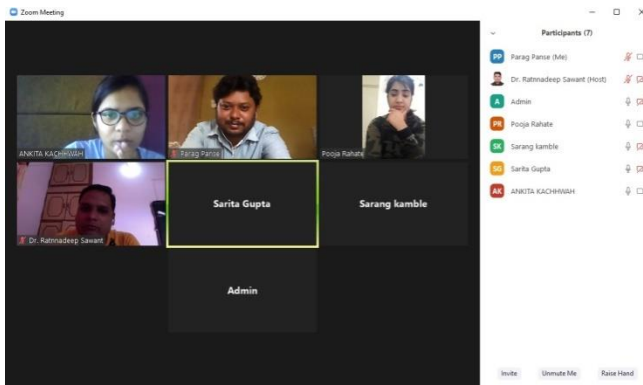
Zoom Meeting

ANKITA KACHHWAH

Parag Panse

Pooja Rahate

Dr. Ratnnadeep Sawant

Sarita Gupta

Sarang kamble

Admin

Participants (7)

PP Parag Panse (Me)

Dr. Ratnnadeep Sawant (Host)

A Admin

PR Pooja Rahate

SK Sarang kamble

SG Sarita Gupta

AK ANKITA KACHHWAH

Invite

Unmute Me

Raise Hand